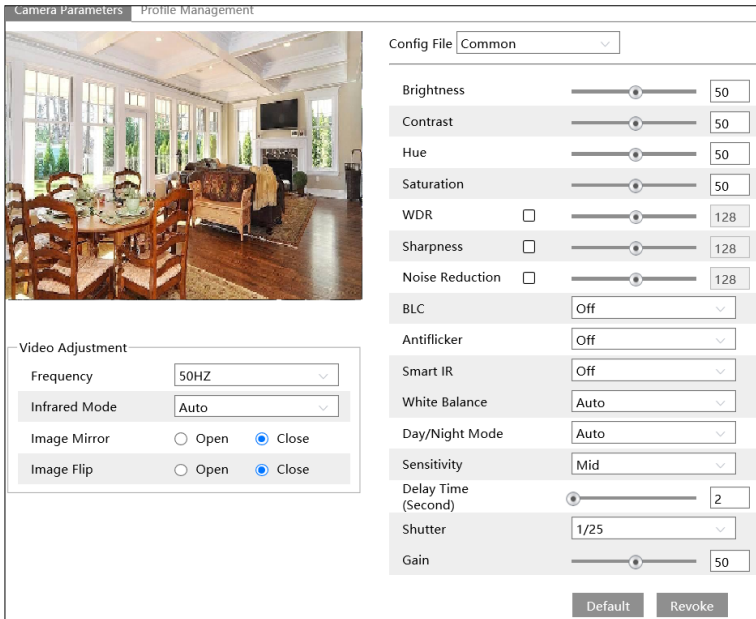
Camera Parameters Profile Management

Video Adjustment

| | | |
|---|---|---|
| Frequency | 50HZ | |
| Infrared Mode | Auto | |
| Image Mirror | Open | Close |
| Image Flip | Open | Close |

Config File Common

| | |
|---|---|
| Brightness | 50 |
| Contrast | 50 |
| Hue | 50 |
| Saturation | 50 |
| WDR | 128 |
| Sharpness | 128 |
| Noise Reduction | 128 |
| BLC | Off |
| Antiflicker | Off |
| Smart IR | Off |
| White Balance | Auto |
| Day/Night Mode | Auto |
| Sensitivity | Mid |
| Delay Time (Second) | 2 |
| Shutter | 1/25 |
| Gain | 50 |

Default Revoke